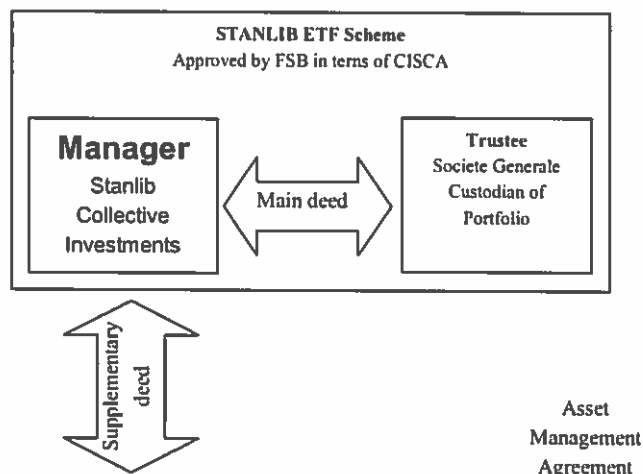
STANLIB ETF Scheme
Approved by FSB in terms of CISCA

Manager
Stanlib
Collective
Investments

Main deed

Trustee
Societe Generale
Custodian of
Portfolio

Supplementary
deed

Asset
Management
Agreement